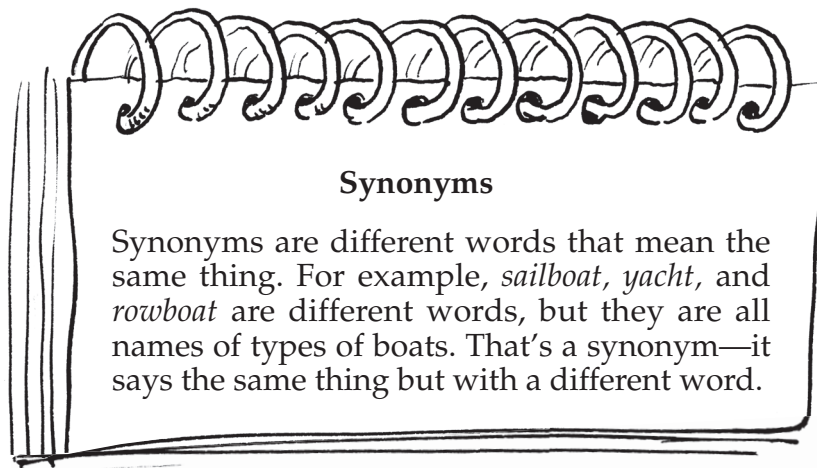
**Synonyms**

Synonyms are different words that mean the same thing. For example, *sailboat*, *yacht*, and *rowboat* are different words, but they are all names of types of boats. That's a synonym—it says the same thing but with a different word.